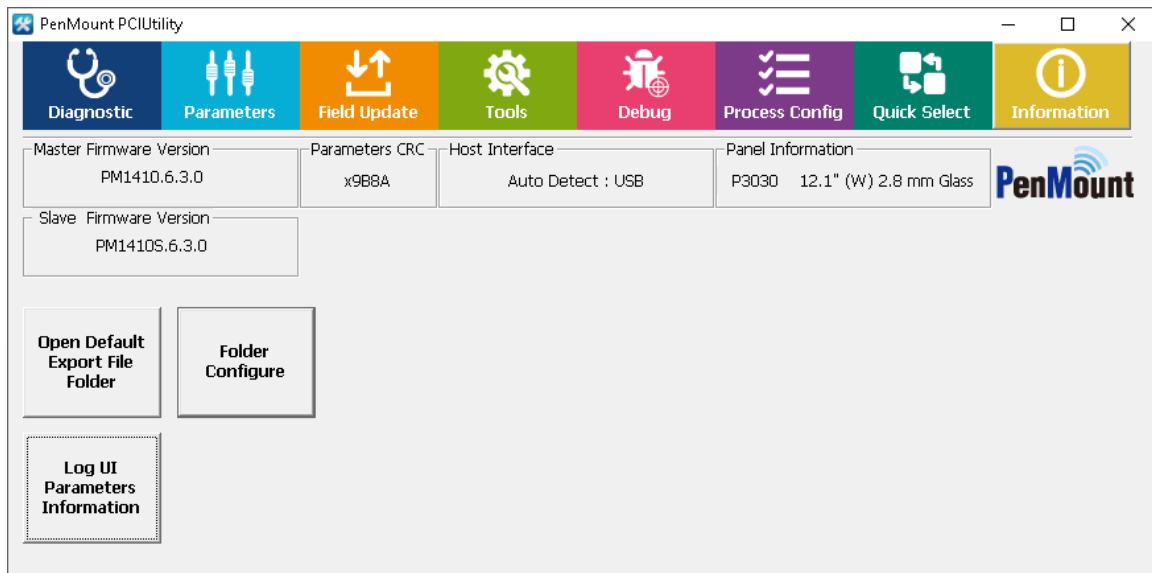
PenMount PCIUtility

Diagnostic
Parameters
Field Update
Tools
Debug
Process Config
Quick Select
Information

Master Firmware Version
PM1410.6.3.0

Parameters CRC
x9B8A

Host Interface
Auto Detect : USB

Panel Information
P3030 12.1" (W) 2.8 mm Glass

PenMount

Slave Firmware Version
PM1410S.6.3.0

Open Default Export File Folder

Folder Configure

Log UI Parameters Information